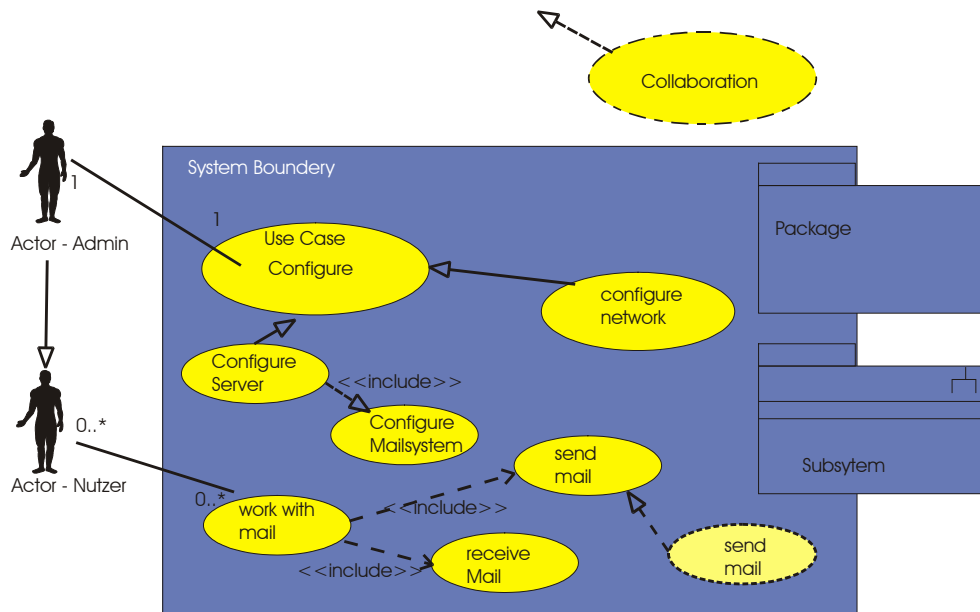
Collaboration

System Boundery

1

1

Actor - Admin

Use Case
Configure

configure
network

Package

Configure
Server

<<include>>

Configure
Mailsystem

0..*

Actor - Nutzer

0..*

send
mail

Subsytem

work with
mail

<<include>>

receive
Mail

<<include>>

send
mail